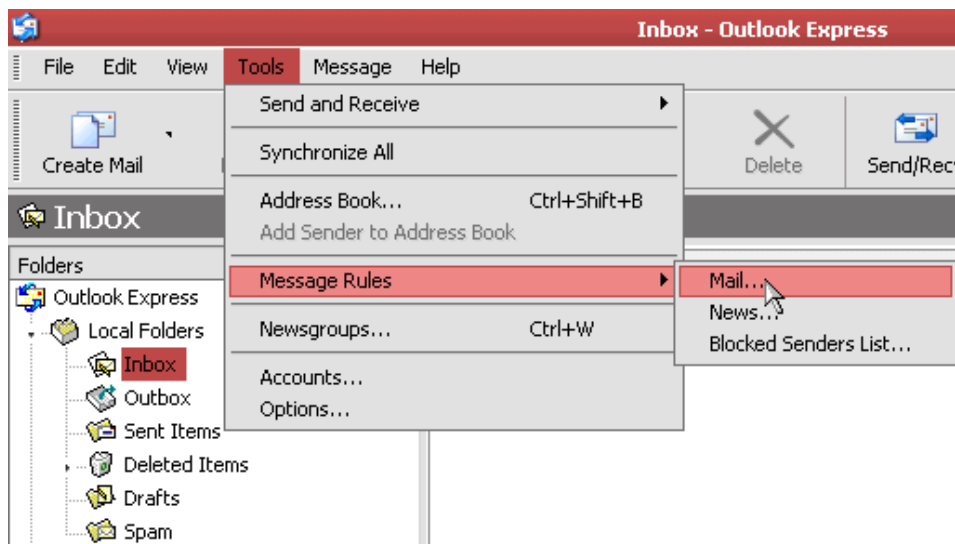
Inbox - Outlook Express

File Edit View Tools Message Help

Create Mail

Send and Receive

Synchronize All

Address Book... Ctrl+Shift+B

Add Sender to Address Book

Message Rules

Newsgroups... Ctrl+W

Accounts...

Options...

Mail...

News...

Blocked Senders List...

Delete

Send/Rec

Inbox

Folders

Outlook Express

Local Folders

Inbox

Outbox

Sent Items

Deleted Items

Drafts

Spam